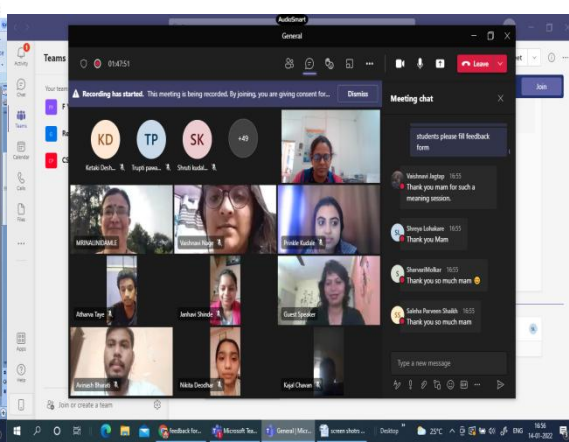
AudioSmart

General

01:47:51

Leave

Recording has started. This meeting is being recorded. By joining, you are giving consent for...

Dismiss

Meeting chat

students please fill feedback form

Vaishnavi Jagtap 16:55
Thank you mam for such a meaning session.

Shreya Lohakare 16:55
Thank you Mam

ShorvariMolkar 16:55
Thank you so much mam

Saleha Parveen Shaikh 16:55
Thank you so much mam

Type a new message

KD
Ketaki Desh...

TP
Trupti pawa...

SK
Shruti kudal...

+49

MRINALINDAMLE

Vaishnavi Nage

Prmila Kudale

Atharva Taye

Janhavi Shinde

Guest Speaker

Avinash Bharati

Nikita Deodhar

Kajal Chavan

Activity

Chat

Teams

Calendar

Calls

Files

...

Apps

Help

Teams

Your teams

Join or create a team

Join

feedback for...

Microsoft Tea...

General | Micr...

screen shots ...

Desktop

25°C

ENG

16:56
14-01-2022